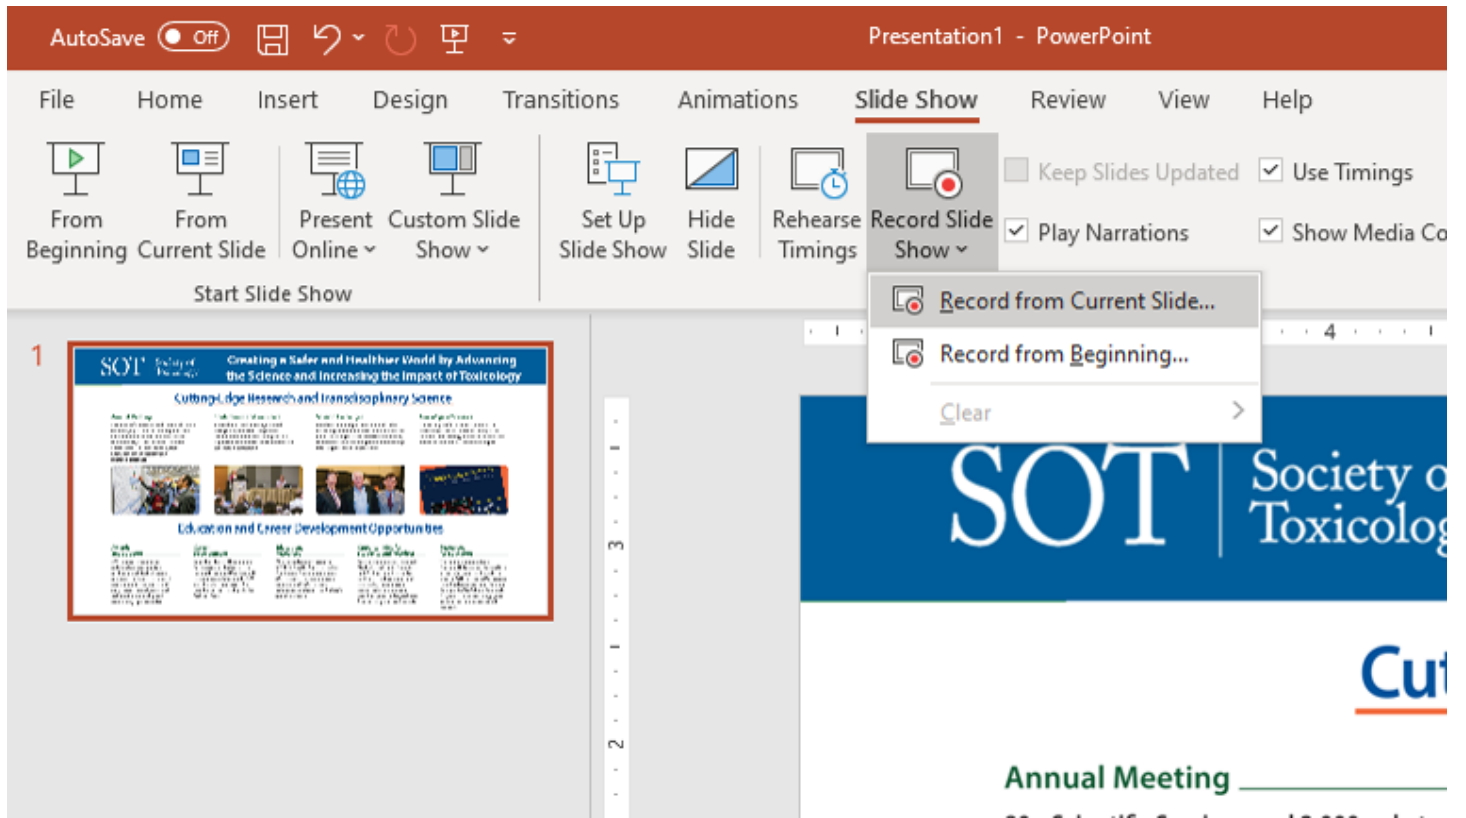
AutoSave Off Presentation1 - PowerPoint

File Home Insert Design Transitions Animations Slide Show Review View Help

From Beginning
From Current Slide
Present Online
Custom Slide Show
Start Slide Show
Set Up Slide Show
Hide Slide
Rehearse Timings
Record Slide Show
Keep Slides Updated
Use Timings
Play Narrations
Show Media Co

Record from Current Slide...
Record from Beginning...
Clear

1

SOT Society of Toxicology
Creating a Safer and Healthier World by Advancing the Science and Increasing the Impact of Toxicology
Cutting-Edge Research and Transdisciplinary Science
Education and Career Development Opportunities

SOT Society o Toxicolog

Cu

Annual Meeting